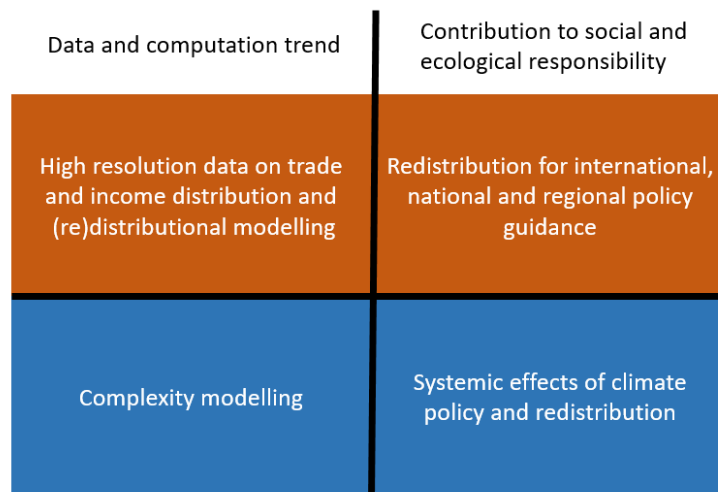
| Data and computation trend | Contribution to social and ecological responsibility |
|---|---|
| High resolution data on trade and income distribution and (re)distributional modelling | Redistribution for international, national and regional policy guidance |
| Complexity modelling | Systemic effects of climate policy and redistribution |